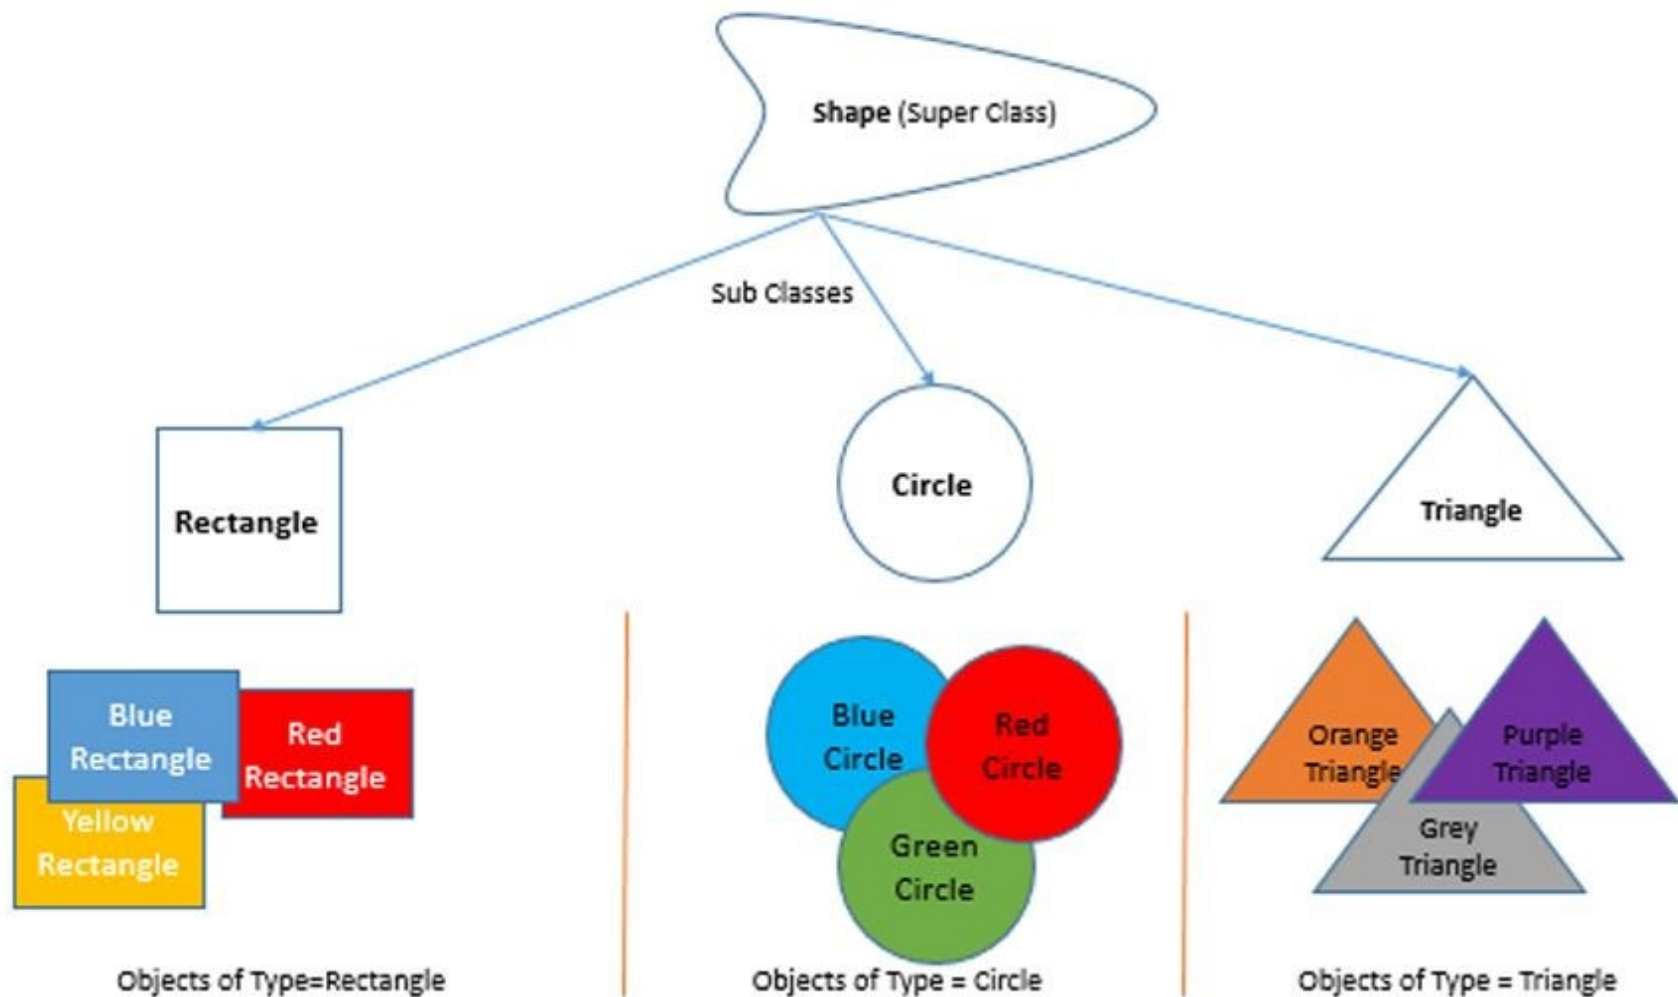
Shape (Super Class)

Sub Classes

Rectangle

Circle

Triangle

Blue Rectangle

Red Rectangle

Yellow Rectangle

Blue Circle

Red Circle

Green Circle

Orange Triangle

Purple Triangle

Grey Triangle

Objects of Type=Rectangle

Objects of Type = Circle

Objects of Type = Triangle